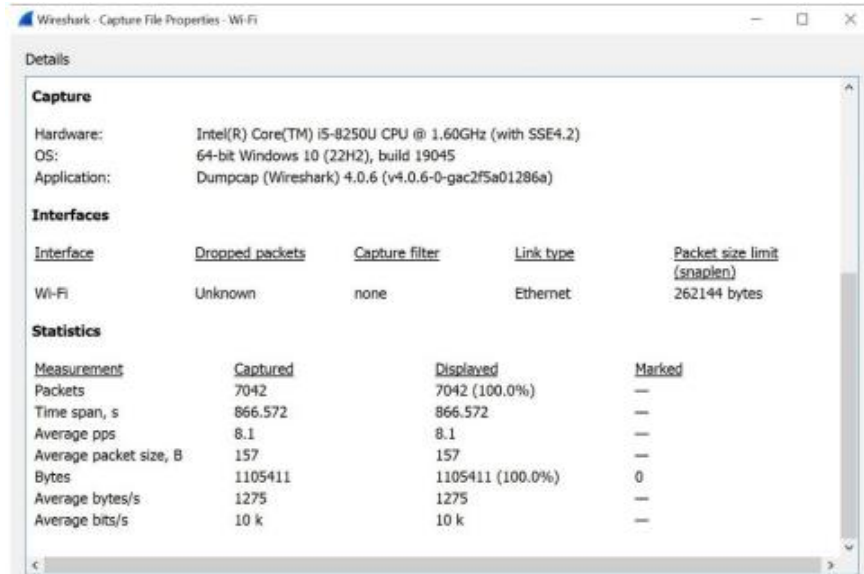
Wireshark · Capture File Properties · Wi-Fi

Details

Capture

Hardware: Intel(R) Core(TM) i5-8250U CPU @ 1.60GHz (with SSE4.2)
OS: 64-bit Windows 10 (22H2), build 19045
Application: Dumpcap (Wireshark) 4.0.6 (v4.0.6-0-gac2f5a01286a)

Interfaces

| Interface | Dropped packets | Capture filter | Link type | Packet size limit (snaplen) |
|---|---|---|---|---|
| Wi-Fi | Unknown | none | Ethernet | 262144 bytes |

Statistics

| Measurement | Captured | Displayed | Marked |
|---|---|---|---|
| Packets | 7042 | 7042 (100.0%) | — |
| Time span, s | 866.572 | 866.572 | — |
| Average pps | 8.1 | 8.1 | — |
| Average packet size, B | 157 | 157 | — |
| Bytes | 1105411 | 1105411 (100.0%) | 0 |
| Average bytes/s | 1275 | 1275 | — |
| Average bits/s | 10 k | 10 k | — |